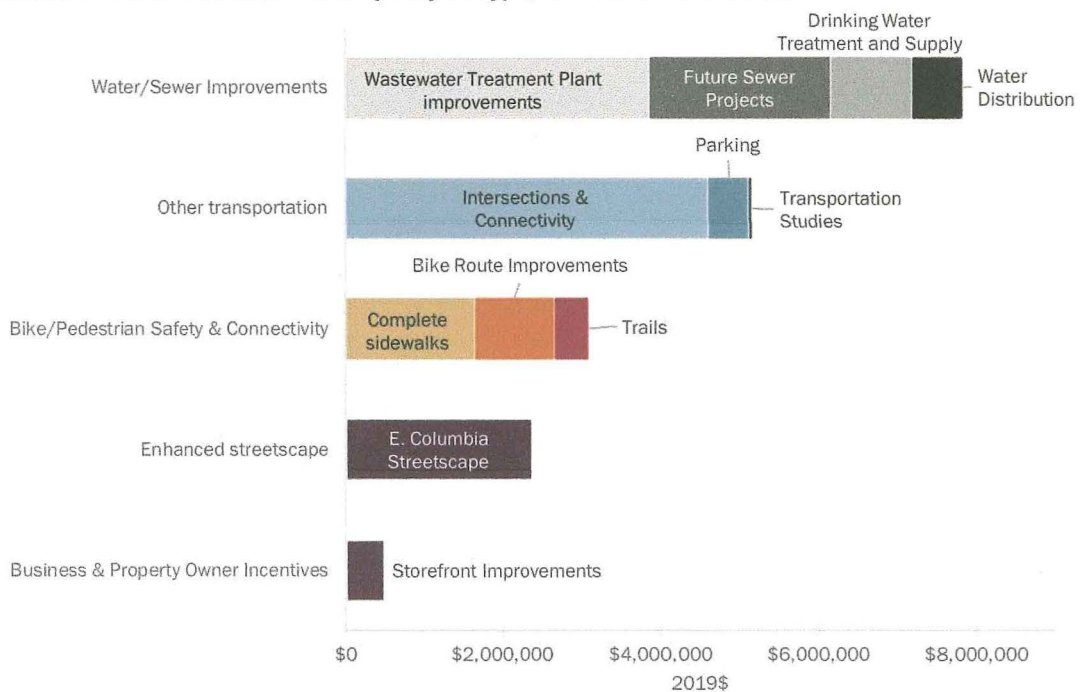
Drinking Water Treatment and Supply

Water/Sewer Improvements

Wastewater Treatment Plant improvements

Future Sewer Projects

Water Distribution

Parking

Other transportation

Intersections & Connectivity

Transportation Studies

Bike Route Improvements

Bike/Pedestrian Safety & Connectivity

Complete sidewalks

Trails

Enhanced streetscape

E. Columbia Streetscape

Business & Property Owner Incentives

Storefront Improvements

$0

$2,000,000

$4,000,000

$6,000,000

$8,000,000

2019$